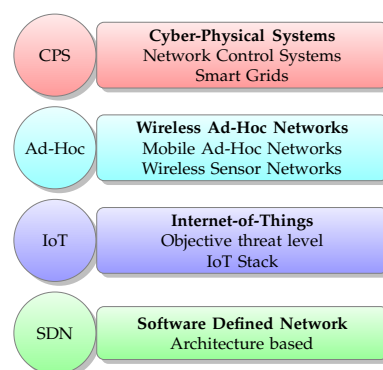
CPS

Cyber-Physical Systems
Network Control Systems
Smart Grids

Ad-Hoc

Wireless Ad-Hoc Networks
Mobile Ad-Hoc Networks
Wireless Sensor Networks

IoT

Internet-of-Things
Objective threat level
IoT Stack

SDN

Software Defined Network
Architecture based